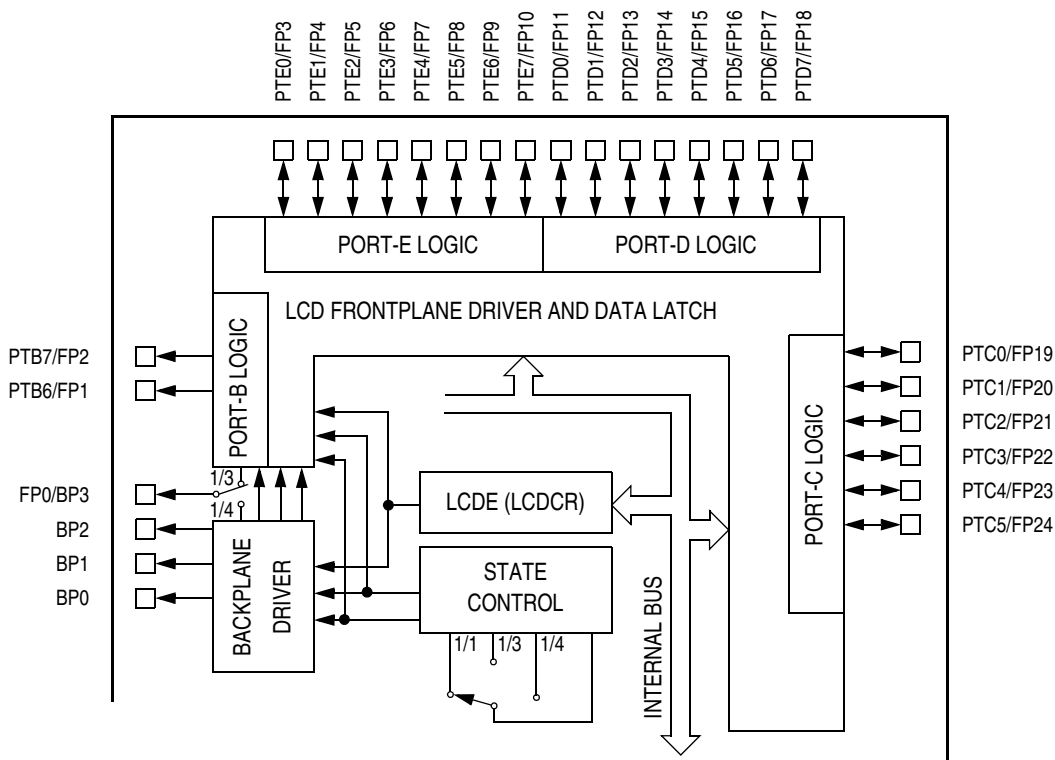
PTE0/FP3
PTE1/FP4
PTE2/FP5
PTE3/FP6
PTE4/FP7
PTE5/FP8
PTE6/FP9
PTE7/FP10
PTD0/FP11
PTD1/FP12
PTD2/FP13
PTD3/FP14
PTD4/FP15
PTD5/FP16
PTD6/FP17
PTD7/FP18

PORT-E LOGIC
PORT-D LOGIC

LCD FRONTPLANE DRIVER AND DATA LATCH

PTB7/FP2
PTB6/FP1
PORT-B LOGIC

FP0/BP3
BP2
BP1
BP0
1/3
1/4

BACKPLANE DRIVER

LCDE (LCDCR)

STATE CONTROL
1/1
1/3
1/4

INTERNAL BUS

PORT-C LOGIC
PTC0/FP19
PTC1/FP20
PTC2/FP21
PTC3/FP22
PTC4/FP23
PTC5/FP24